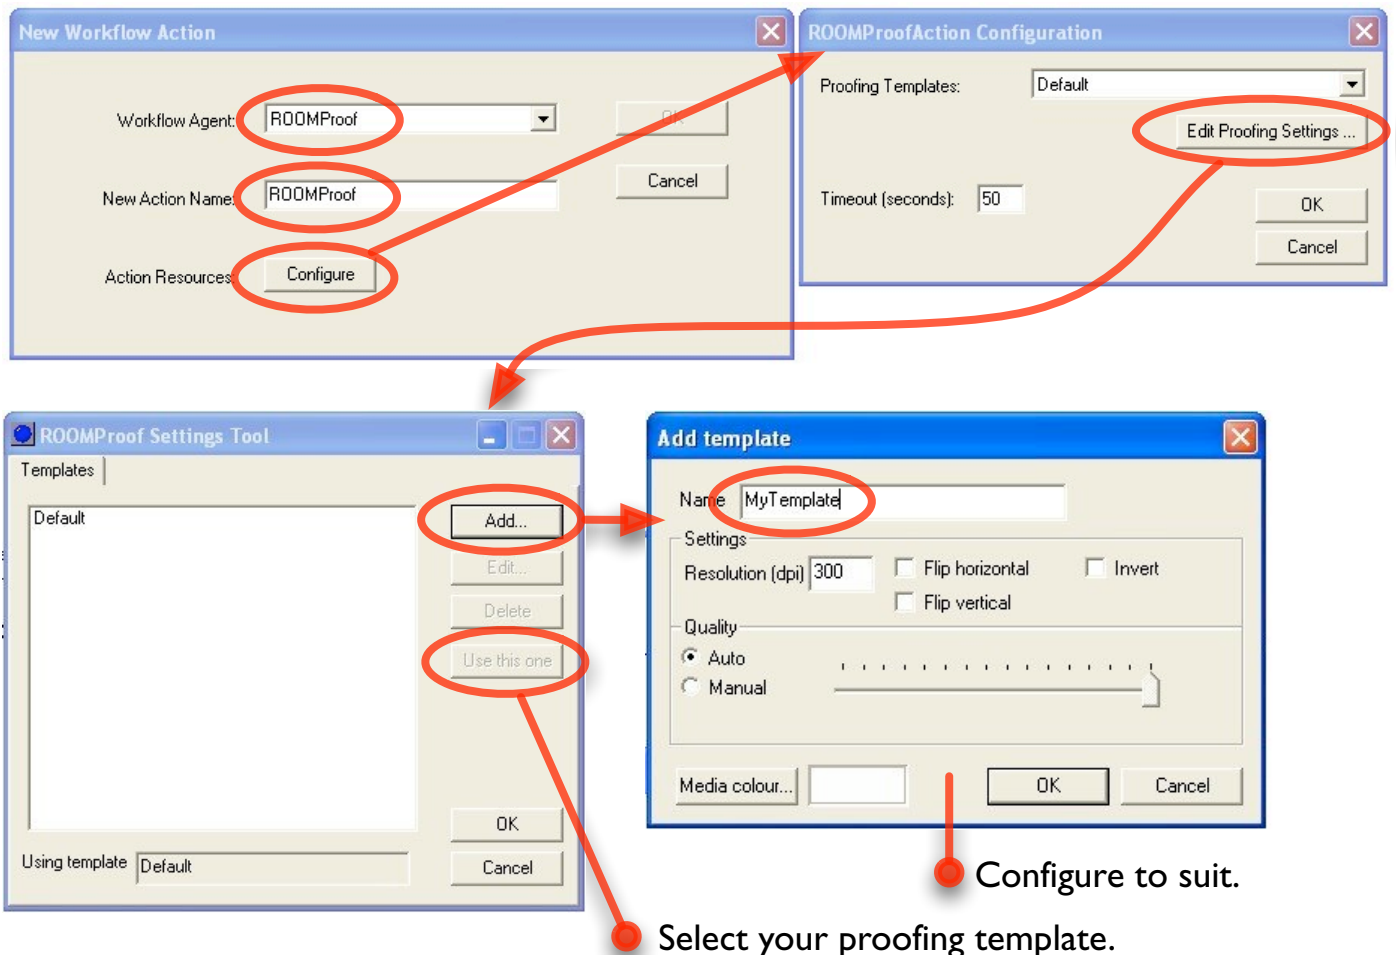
New Workflow Action

Workflow Agent: ROOMProof

New Action Name: ROOMProof

Action Resources: Configure

OK

Cancel

ROOMProofAction Configuration

Proofing Templates: Default

Edit Proofing Settings ...

Timeout (seconds): 50

OK

Cancel

ROOMProof Settings Tool

Templates

Default

Add...

Edit...

Delete

Use this one

OK

Cancel

Using template Default

Add template

Name MyTemplate

Settings

Resolution (dpi) 300

Flip horizontal

Invert

Flip vertical

Quality

Auto

Manual

Media colour...

OK

Cancel

Configure to suit.

Select your proofing template.